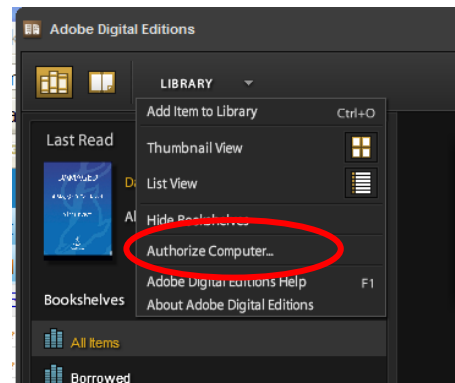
Adobe Digital Editions

LIBRARY

Add Item to Library Ctrl+O

Thumbnail View

List View

Hide Bookshelves

Authorize Computer...

Adobe Digital Editions Help F1

About Adobe Digital Editions

Last Read

Da

Al

Bookshelves

All Items

Borrowed